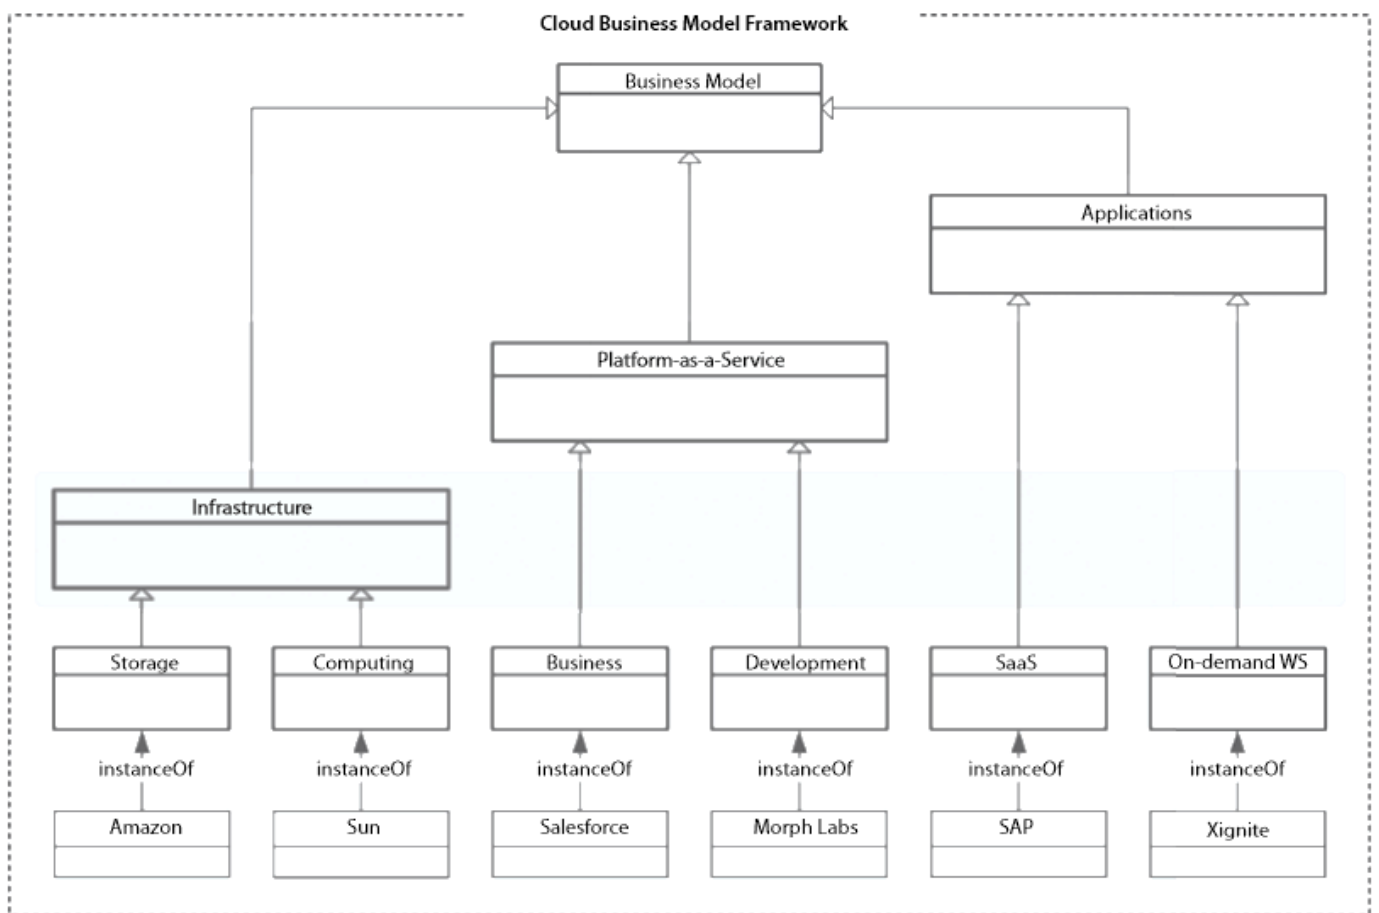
Cloud Business Model Framework

Business Model

Applications

Platform-as-a-Service

Infrastructure

Storage

Computing

Business

Development

SaaS

On-demand WS

instanceOf

instanceOf

instanceOf

instanceOf

instanceOf

instanceOf

Amazon

Sun

Salesforce

Morph Labs

SAP

Xignite